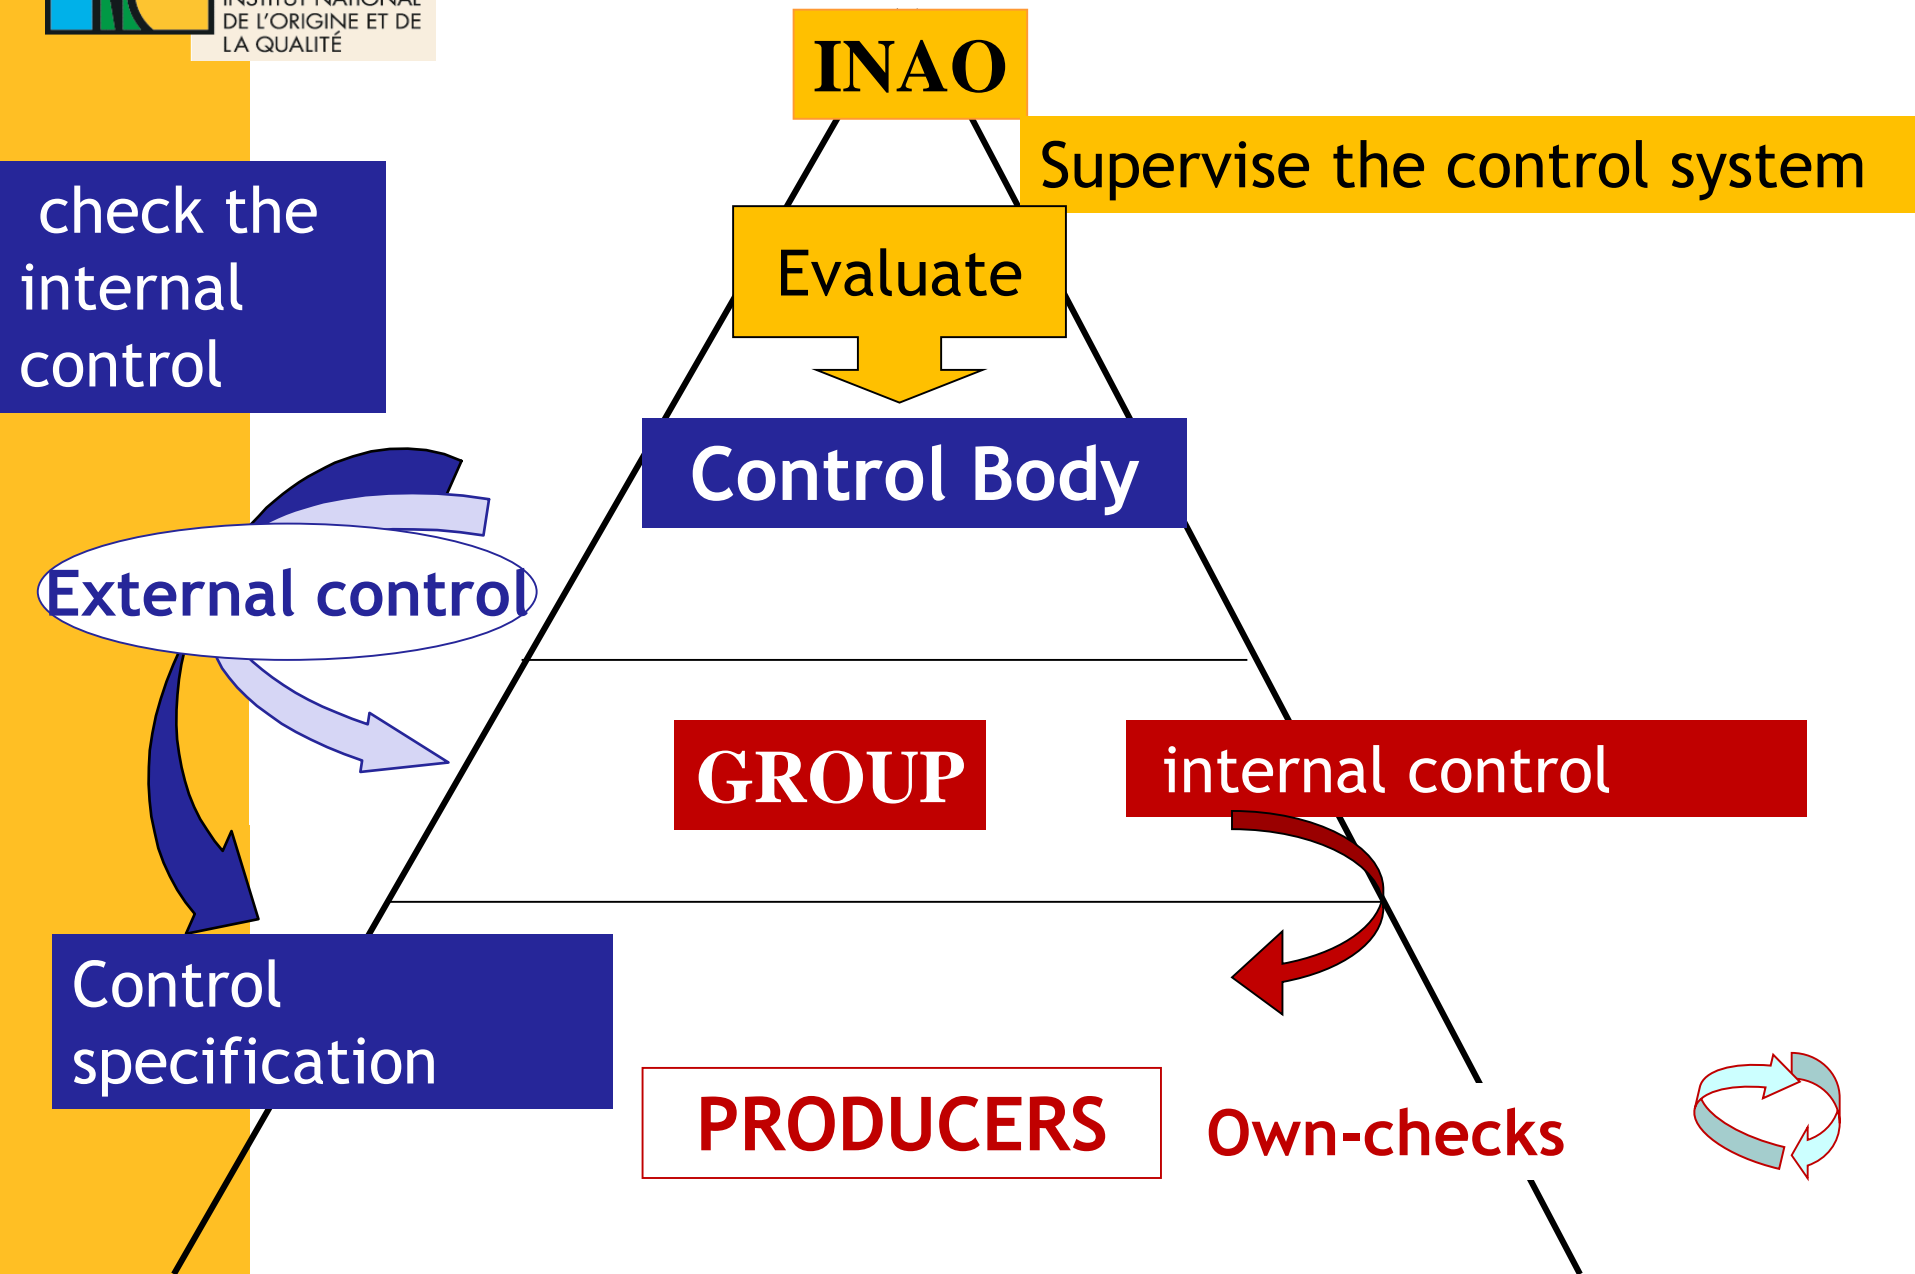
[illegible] NATIONAL DE L'ORIGINE ET DE LA QUALITÉ

INAO

Supervise the control system

check the internal control

Evaluate

Control Body

External control

GROUP

internal control

Control specification

PRODUCERS

Own-checks